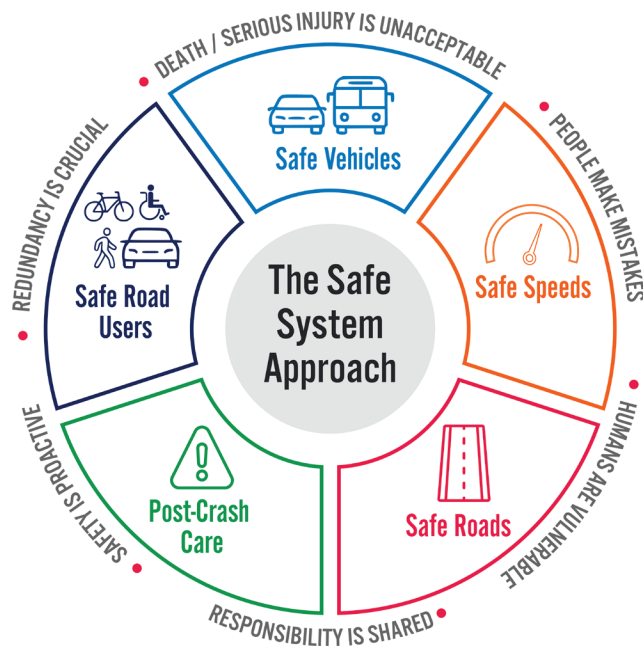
DEATH / SERIOUS INJURY IS UNACCEPTABLE

PEOPLE MAKE MISTAKES

HUMANS ARE VULNERABLE

RESPONSIBILITY IS SHARED

SAFETY IS PROACTIVE

REDUNDANCY IS CRUCIAL

Safe Vehicles

Safe Speeds

Safe Roads

Post-Crash Care

Safe Road Users

The Safe System Approach